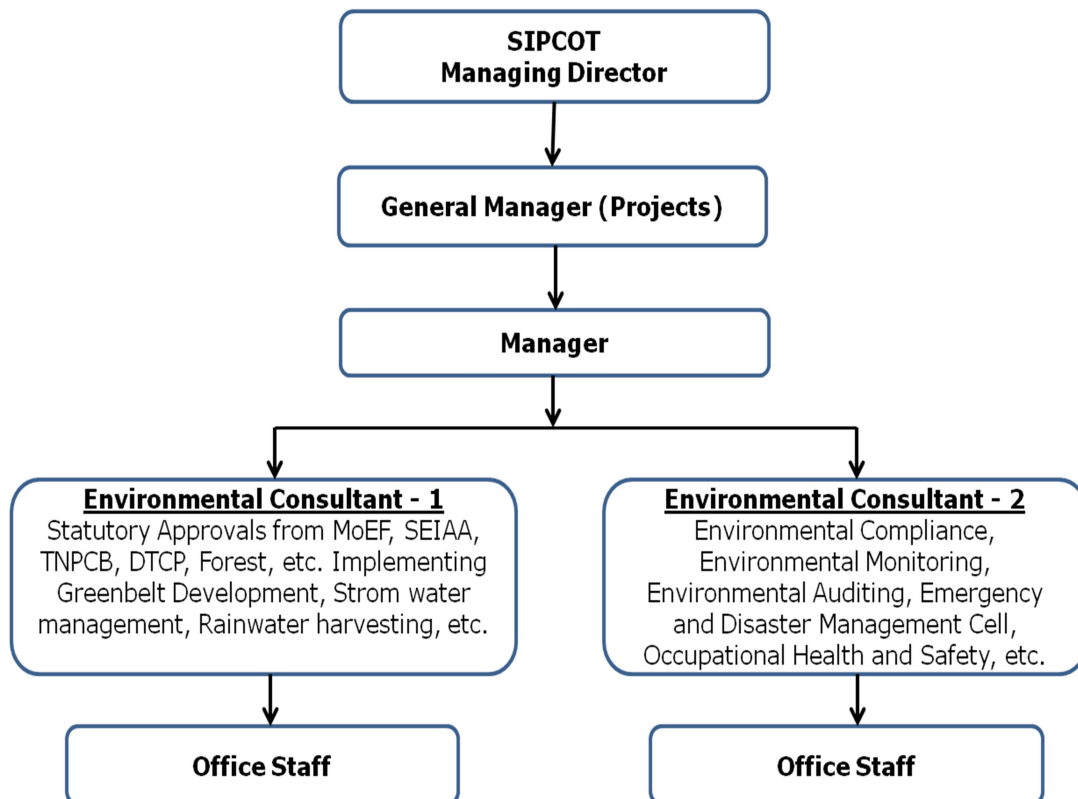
SIPCOT
Managing Director

General Manager (Projects)

Manager

Environmental Consultant - 1
Statutory Approvals from MoEF, SEIAA, TNPCB, DTCP, Forest, etc. Implementing Greenbelt Development, Strom water management, Rainwater harvesting, etc.

Environmental Consultant - 2
Environmental Compliance, Environmental Monitoring, Environmental Auditing, Emergency and Disaster Management Cell, Occupational Health and Safety, etc.

Office Staff

Office Staff